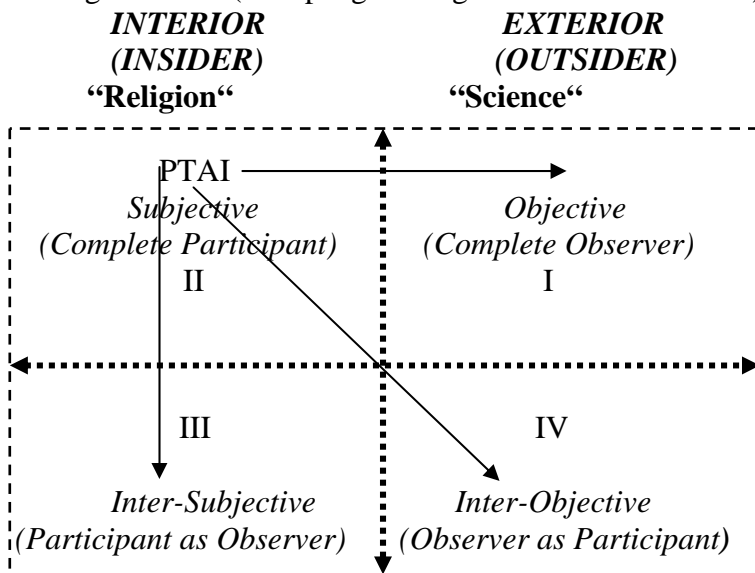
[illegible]

INTERIOR (INSIDER) "Religion"

EXTERIOR (OUTSIDER) "Science"

PTAI

Subjective (Complete Participant)

II

Objective (Complete Observer)

I

III

IV

Inter-Subjective (Participant as Observer)

Inter-Objective (Observer as Participant)